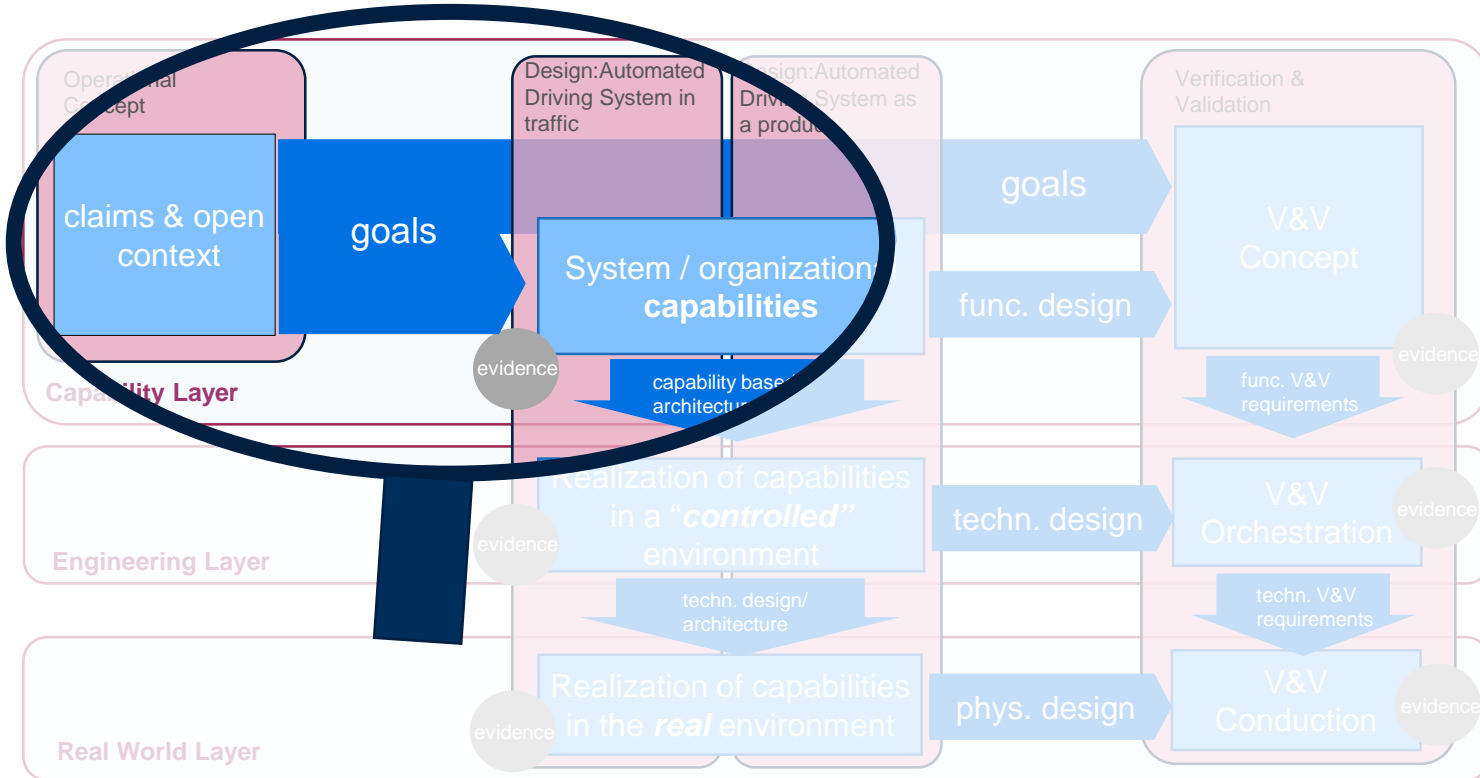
Operational Concept

Design:Automated Driving System in traffic

Design:Automated Driving System as a product

Verification & Validation

claims & open context

goals

goals

System / organization capabilities

V&V Concept

func. design

evidence

evidence

capability based architecture

func. V&V requirements

Capability Layer

Realization of capabilities in a "controlled" environment

techn. design

V&V Orchestration

evidence

evidence

Engineering Layer

techn. design/ architecture

techn. V&V requirements

Realization of capabilities in the real environment

phys. design

V&V Conduction

evidence

evidence

Real World Layer